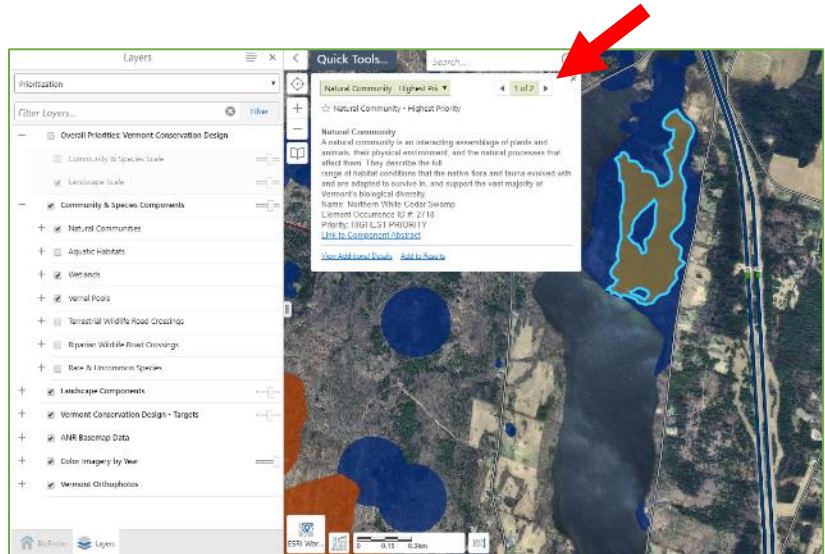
Layers

Prioritization

Filter Layers...

Filter

Overall Priorities: Vermont Conservation Design

Community & Species Scale

Landscape Scale

Community & Species Components

Natural Communities

Aquatic Habitats

Wetlands

Vernal Pools

Terrestrial Wildlife Road Crossings

Riparian Wildlife Road Crossings

Rare & Uncommon Species

Landscape Components

Vermont Conservation Design - Targets

ANR Basemap Data

Color Imagery by Year

Vermont Orthophotos

BioFinder

Layers

Quick Tools...

Search...

Natural Community - Highest Pri ▼

1 of 2

☆ Natural Community - Highest Priority

Natural Community
A natural community is an interacting assemblage of plants and animals, their physical environment, and the natural processes that affect them. They describe the full range of habitat conditions that the native flora and fauna evolved with and are adapted to survive in, and support the vast majority of Vermont's biological diversity.
Name: Northern White Cedar Swamp
Element Occurrence ID #: 2710
Priority: HIGHEST PRIORITY
Link to Component Abstract

View Additional Details

Add to Results

ESRI Wor...

0 0.15 0.3km